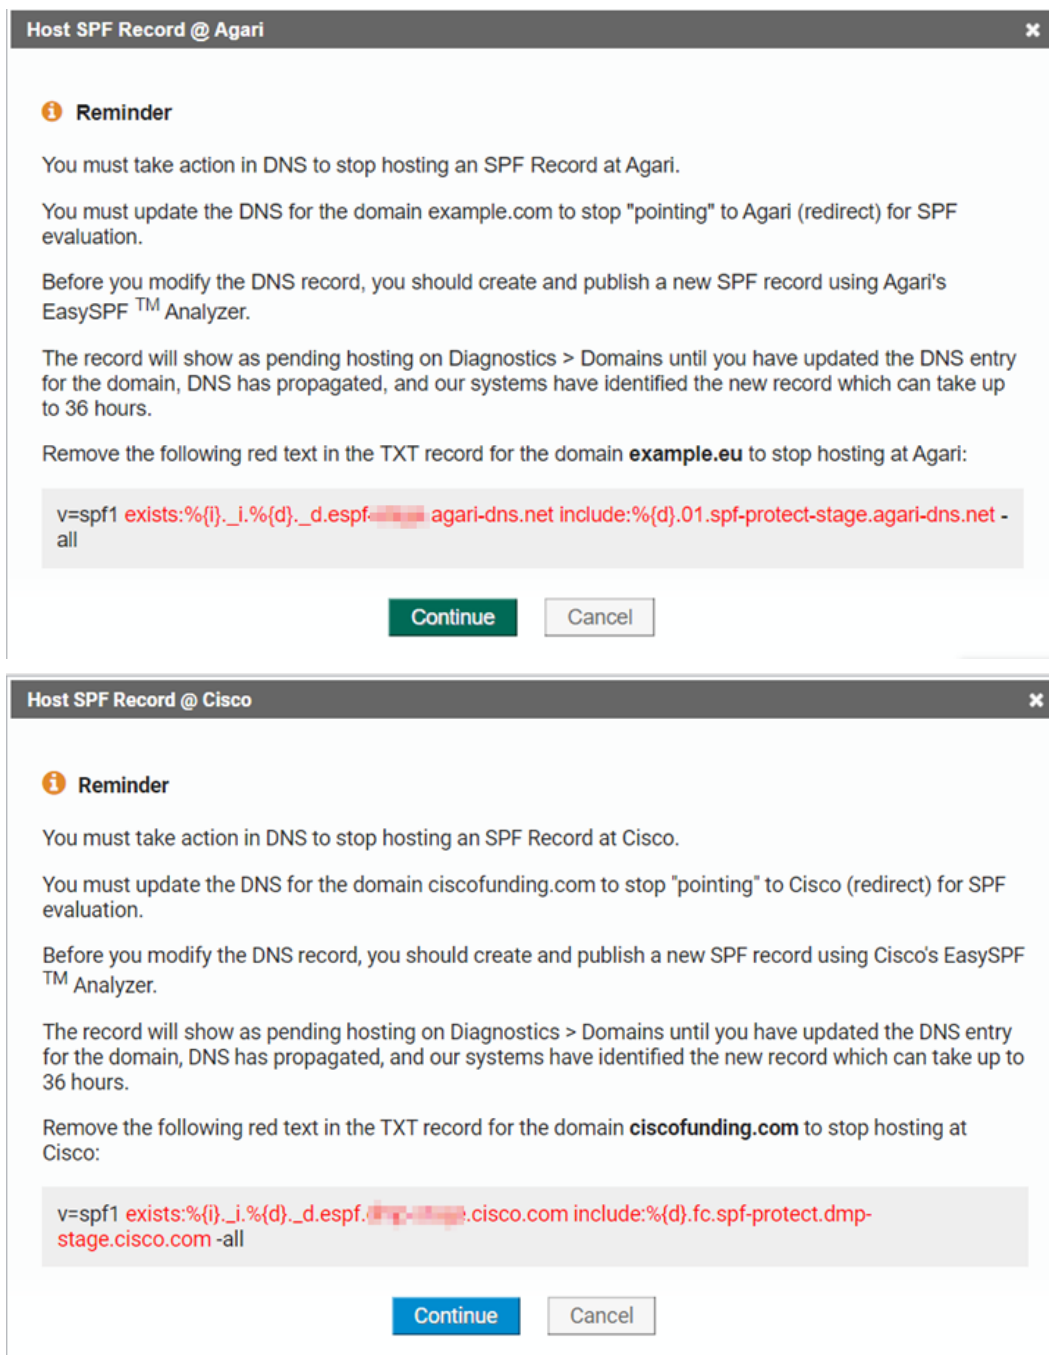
Host SPF Record @ Agari

Reminder

You must take action in DNS to stop hosting an SPF Record at Agari.

You must update the DNS for the domain example.com to stop "pointing" to Agari (redirect) for SPF evaluation.

Before you modify the DNS record, you should create and publish a new SPF record using Agari's EasySPF $^{TM}$ Analyzer.

The record will show as pending hosting on Diagnostics > Domains until you have updated the DNS entry for the domain, DNS has propagated, and our systems have identified the new record which can take up to 36 hours.

Remove the following red text in the TXT record for the domain **example.eu** to stop hosting at Agari:

v=spf1 exists:%{i}._i.%{d}._d.espf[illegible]agari-dns.net include:%{d}.01.spf-protect-stage.agari-dns.net -all

Continue Cancel

Host SPF Record @ Cisco

Reminder

You must take action in DNS to stop hosting an SPF Record at Cisco.

You must update the DNS for the domain ciscofunding.com to stop "pointing" to Cisco (redirect) for SPF evaluation.

Before you modify the DNS record, you should create and publish a new SPF record using Cisco's EasySPF $^{TM}$ Analyzer.

The record will show as pending hosting on Diagnostics > Domains until you have updated the DNS entry for the domain, DNS has propagated, and our systems have identified the new record which can take up to 36 hours.

Remove the following red text in the TXT record for the domain **ciscofunding.com** to stop hosting at Cisco:

v=spf1 exists:%{i}._i.%{d}._d.espf.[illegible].cisco.com include:%{d}.fc.spf-protect.dmp-stage.cisco.com -all

Continue Cancel